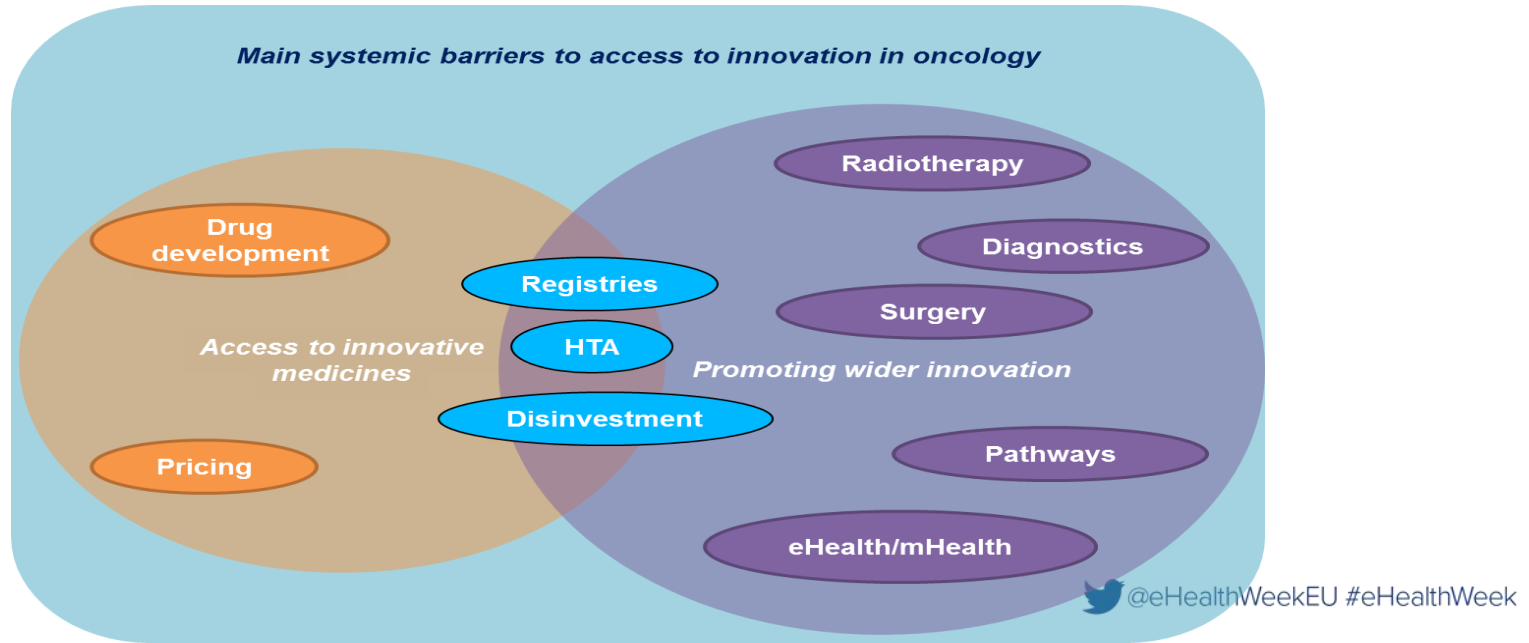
Main systemic barriers to access to innovation in oncology

Drug development

Access to innovative medicines

Pricing

Registries

HTA

Disinvestment

Radiotherapy

Diagnostics

Surgery

Promoting wider innovation

Pathways

eHealth/mHealth

@eHealthWeekEU #eHealthWeek